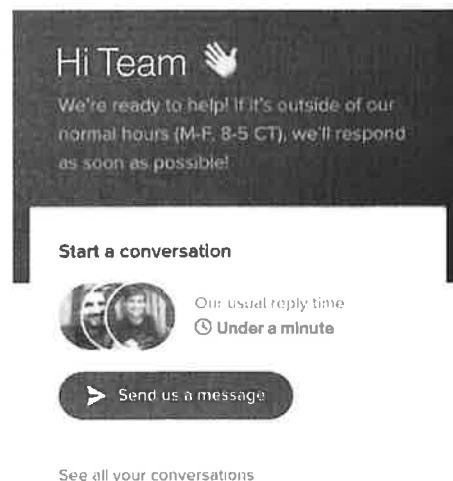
Hi Team 👋

We're ready to help! If it's outside of our normal hours (M-F, 8-5 CT), we'll respond as soon as possible!

Start a conversation

Our usual reply time
Under a minute

Send us a message

See all your conversations